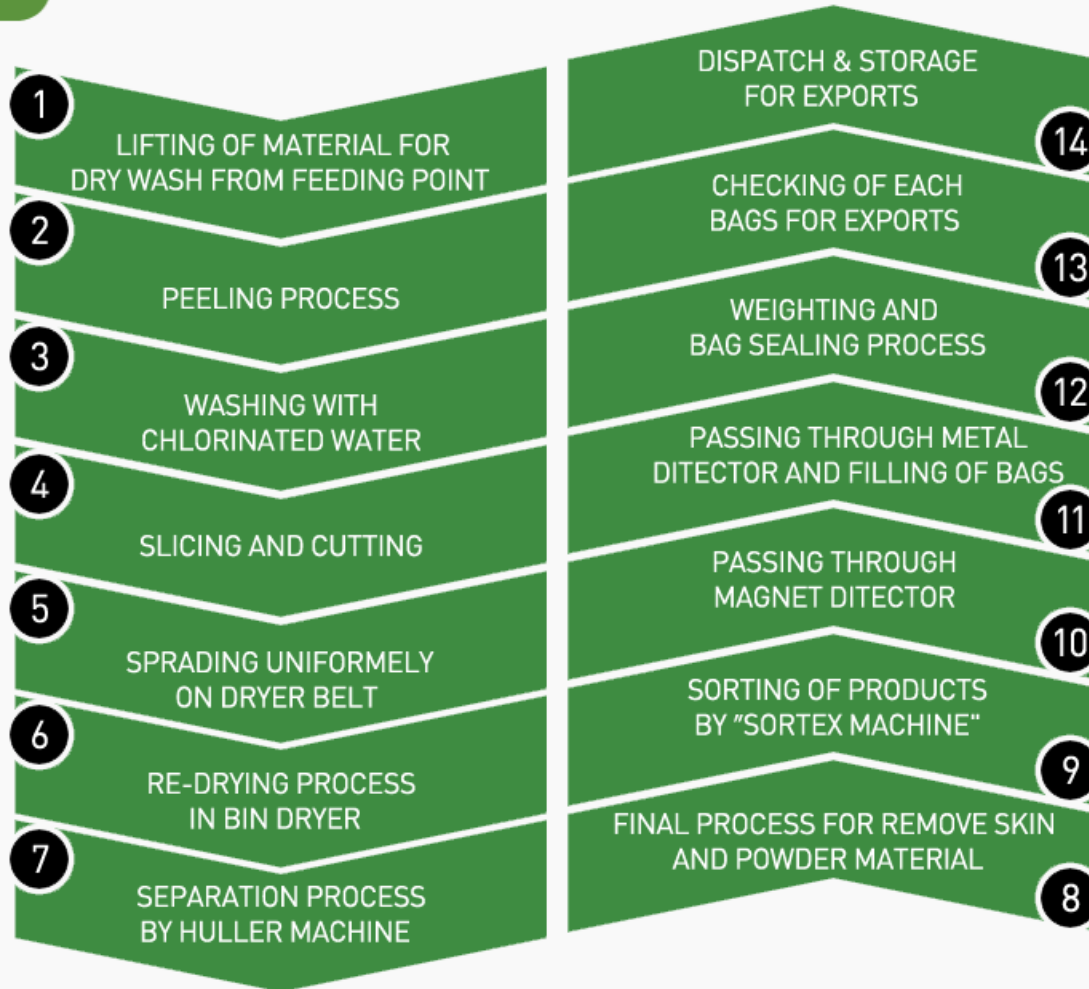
1
LIFTING OF MATERIAL FOR DRY WASH FROM FEEDING POINT

2
PEELING PROCESS

3
WASHING WITH CHLORINATED WATER

4
SLICING AND CUTTING

5
SPRADING UNIFORMELY ON DRYER BELT

6
RE-DRYING PROCESS IN BIN DRYER

7
SEPARATION PROCESS BY HULLER MACHINE

DISPATCH & STORAGE FOR EXPORTS
14

CHECKING OF EACH BAGS FOR EXPORTS
13

WEIGHTING AND BAG SEALING PROCESS
12

PASSING THROUGH METAL DITECTOR AND FILLING OF BAGS
11

PASSING THROUGH MAGNET DITECTOR
10

SORTING OF PRODUCTS BY "SORTEX MACHINE"
9

FINAL PROCESS FOR REMOVE SKIN AND POWDER MATERIAL
8